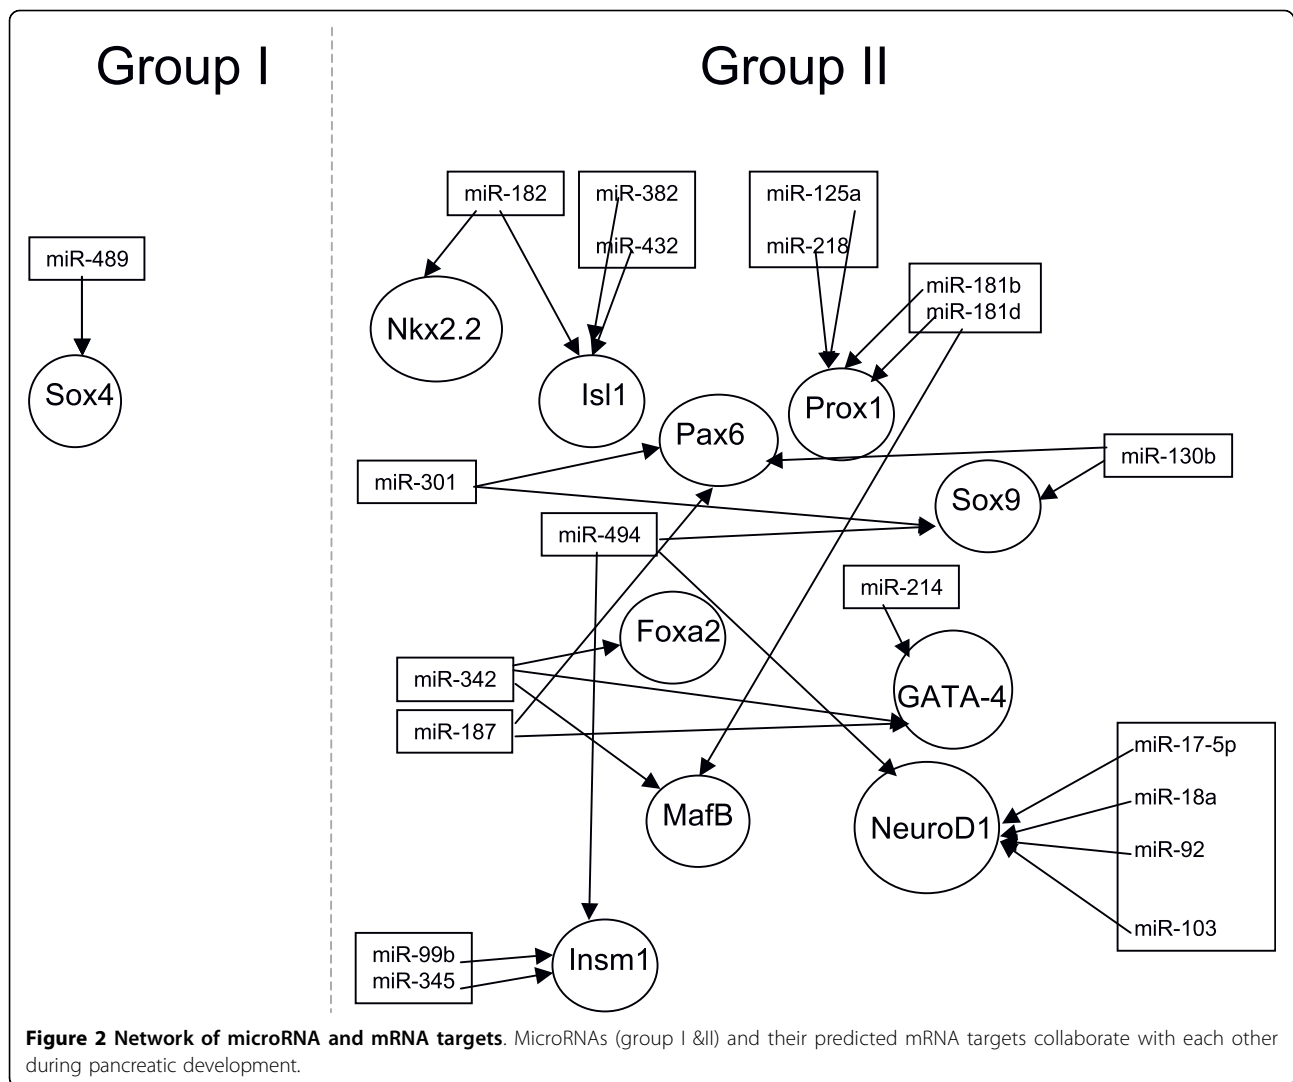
Group I

Group II

miR-489

Sox4

miR-182

miR-382

miR-432

miR-125a

miR-218

miR-181b
miR-181d

Nkx2.2

Isl1

Prox1

Pax6

miR-301

miR-130b

Sox9

miR-494

miR-214

Foxa2

miR-342

GATA-4

miR-187

miR-17-5p

miR-18a

MafB

NeuroD1

miR-92

miR-103

miR-99b
miR-345

Insm1

**Figure 2 Network of microRNA and mRNA targets**. MicroRNAs (group I &II) and their predicted mRNA targets collaborate with each other during pancreatic development.